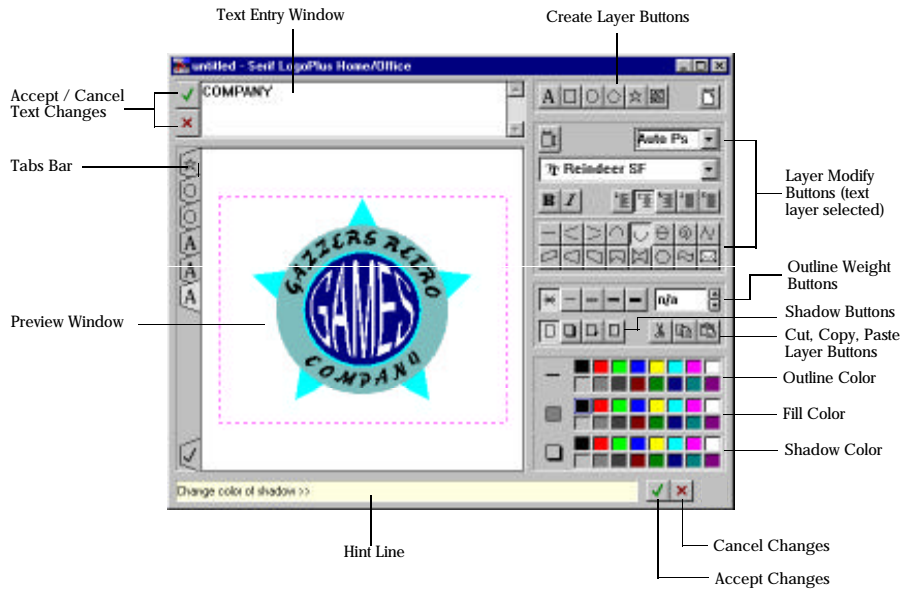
Text Entry Window

Create Layer Buttons

untitled - Serif LogoPlus Home/Office

Accept / Cancel Text Changes

COMPANY

Tabs Bar

Auto Ps

Reindeer SF

Layer Modify Buttons (text layer selected)

GAZZERS RETRO

GAMES

COMPANY

Outline Weight Buttons

n/a

Preview Window

Shadow Buttons

Cut, Copy, Paste Layer Buttons

Outline Color

Fill Color

Shadow Color

Change color of shadow >>

Hint Line

Cancel Changes

Accept Changes